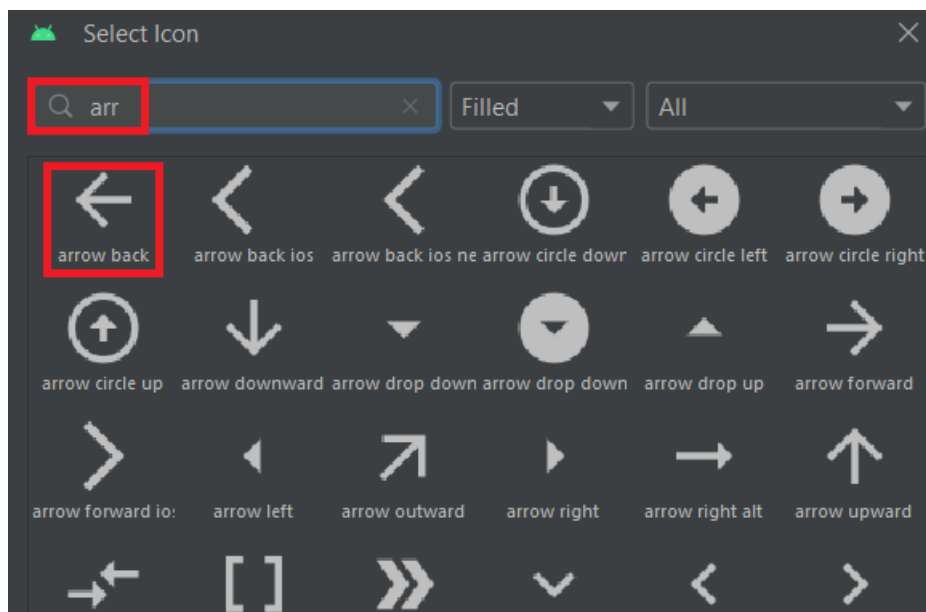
Select Icon

arr

Filled

All

arrow back
arrow back ios
arrow back ios ne
arrow circle dowr
arrow circle left
arrow circle right
arrow circle up
arrow downward
arrow drop down
arrow drop down
arrow drop up
arrow forward
arrow forward io:
arrow left
arrow outward
arrow right
arrow right alt
arrow upward